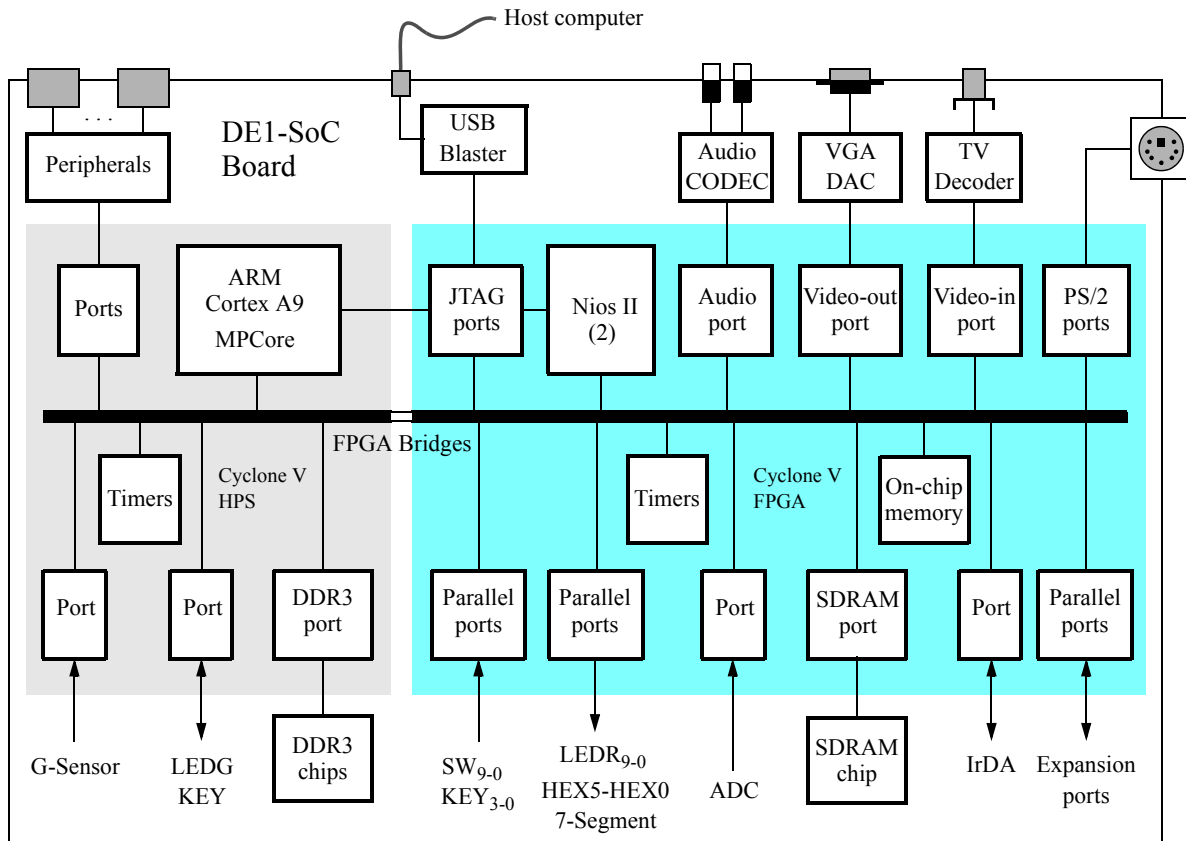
Host computer

. . .

Peripherals

DE1-SoC
Board

USB
Blaster

Audio
CODEC

VGA
DAC

TV
Decoder

Ports

ARM
Cortex A9
MPCore

JTAG
ports

Nios II
(2)

Audio
port

Video-out
port

Video-in
port

PS/2
ports

FPGA Bridges

Timers

Cyclone V
HPS

Timers

Cyclone V
FPGA

On-chip
memory

Port

Port

DDR3
port

Parallel
ports

Parallel
ports

Port

SDRAM
port

Port

Parallel
ports

DDR3
chips

SDRAM
chip

G-Sensor

LEDG
KEY

$SW_{9-0}$
$KEY_{3-0}$

$LEDR_{9-0}$
HEX5-HEX0
7-Segment

ADC

IrDA

Expansion
ports